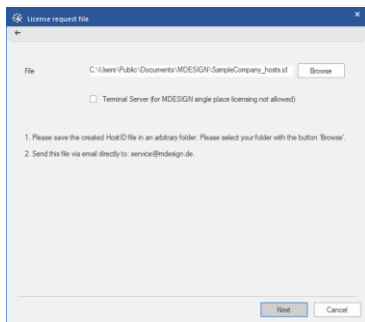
License request file

←

File C:\Users\Public\Documents\MDESIGN\SampleCompany_hosts.id Browse

Terminal Server (for MDESIGN single place licensing not allowed)

1. Please save the created HostID file in an arbitrary folder. Please select your folder with the button 'Browse'.

2. Send this file via email directly to: service@mdesign.de.

Next Cancel